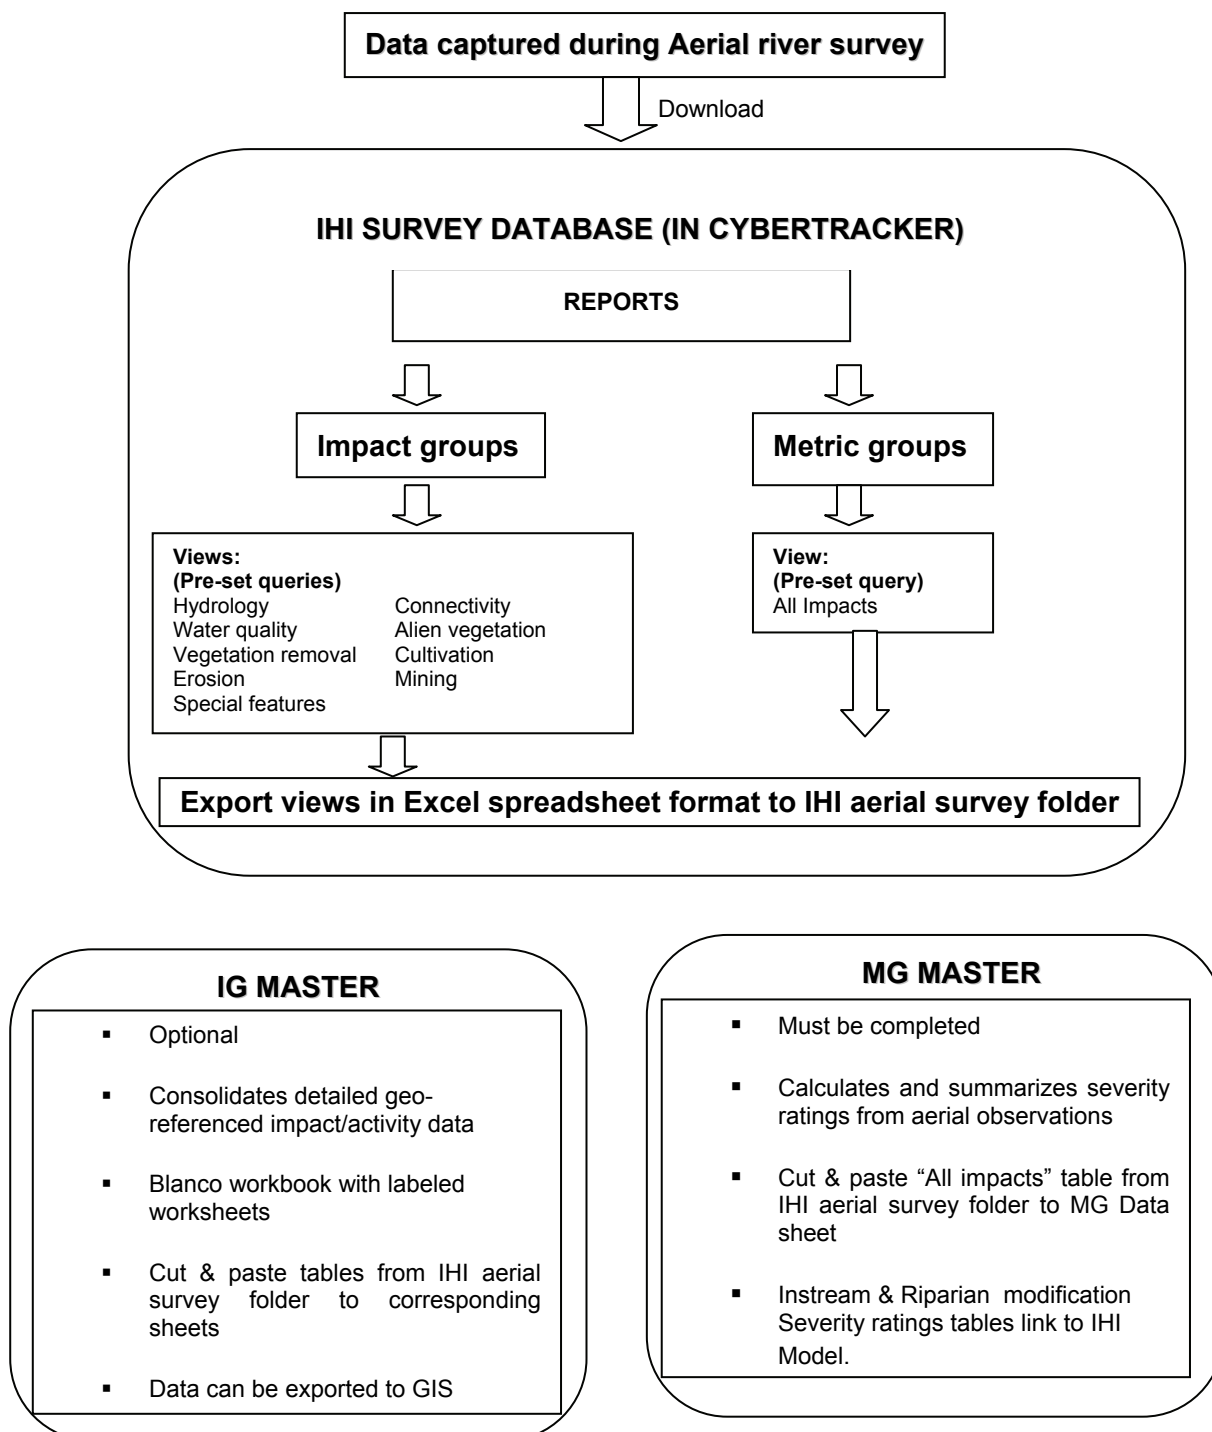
Data captured during Aerial river survey

Download

IHI SURVEY DATABASE (IN CYBERTRACKER)

REPORTS

Impact groups

Metric groups

Views:
(Pre-set queries)
Hydrology
Water quality
Vegetation removal
Erosion
Special features
Connectivity
Alien vegetation
Cultivation
Mining

View:
(Pre-set query)
All Impacts

Export views in Excel spreadsheet format to IHI aerial survey folder

IG MASTER

- Optional
- Consolidates detailed geo-referenced impact/activity data
- Blanco workbook with labeled worksheets
- Cut & paste tables from IHI aerial survey folder to corresponding sheets
- Data can be exported to GIS

MG MASTER

- Must be completed
- Calculates and summarizes severity ratings from aerial observations
- Cut & paste "All impacts" table from IHI aerial survey folder to MG Data sheet
- Instream & Riparian modification Severity ratings tables link to IHI Model.